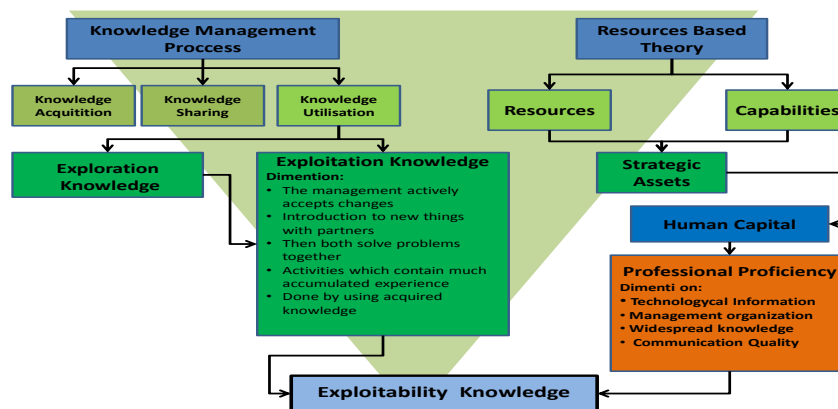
Knowledge Management Proccess

Knowledge Acquitition

Knowledge Sharing

Knowledge Utilisation

Exploration Knowledge

Exploitation Knowledge
Dimention:
• The management actively accepts changes
• Introduction to new things with partners
• Then both solve problems together
• Activities which contain much accumulated experience
• Done by using acquired knowledge

Resources Based Theory

Resources

Capabilities

Strategic Assets

Human Capital

Professional Proficiency
Dimenti on:
• Technologycal Information
• Management organization
• Widespread knowledge
• Communication Quality

Exploitability Knowledge